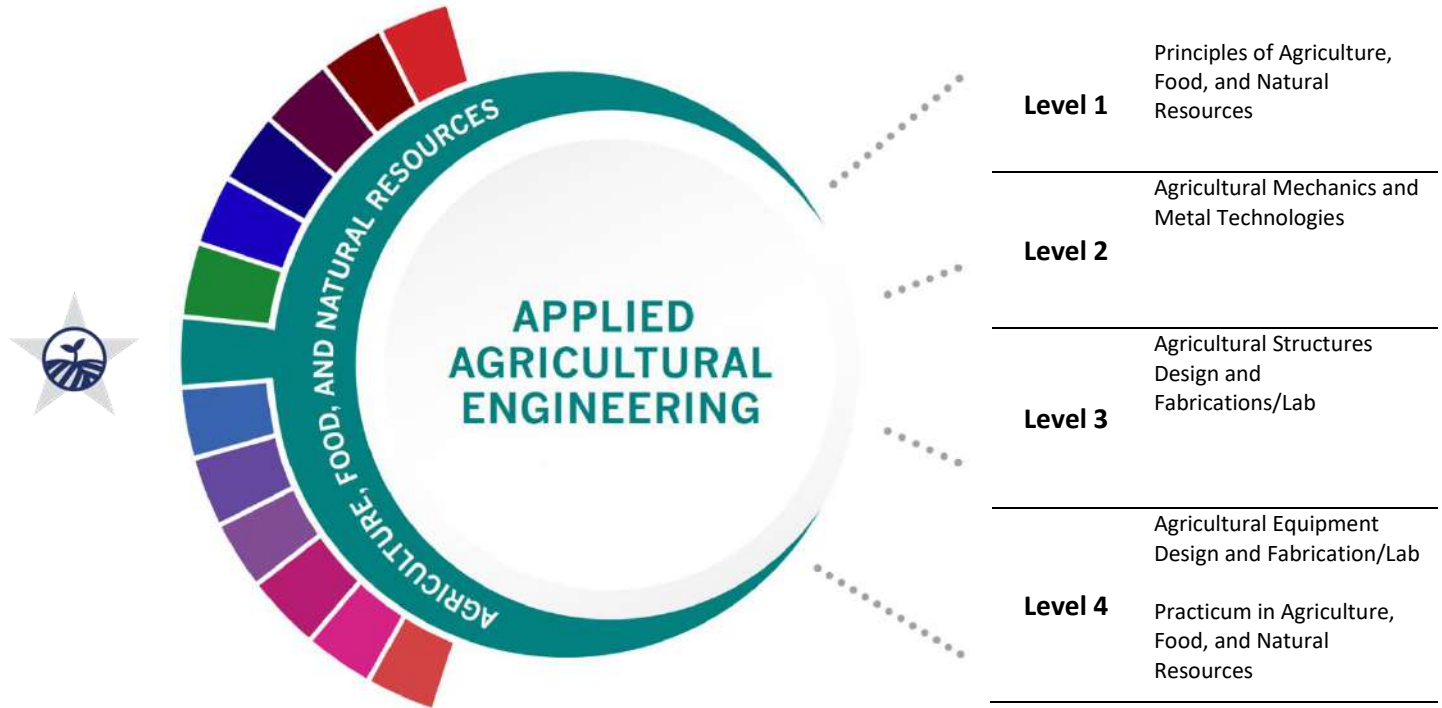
AGRICULTURE, FOOD, AND NATURAL RESOURCES

APPLIED AGRICULTURAL ENGINEERING

| | |
|---|---|
| Level 1 | Principles of Agriculture, Food, and Natural Resources |
| Level 2 | Agricultural Mechanics and Metal Technologies |
| Level 3 | Agricultural Structures Design and Fabrications/Lab |
| Level 4 | Agricultural Equipment Design and Fabrication/Lab<br><br>Practicum in Agriculture, Food, and Natural Resources |